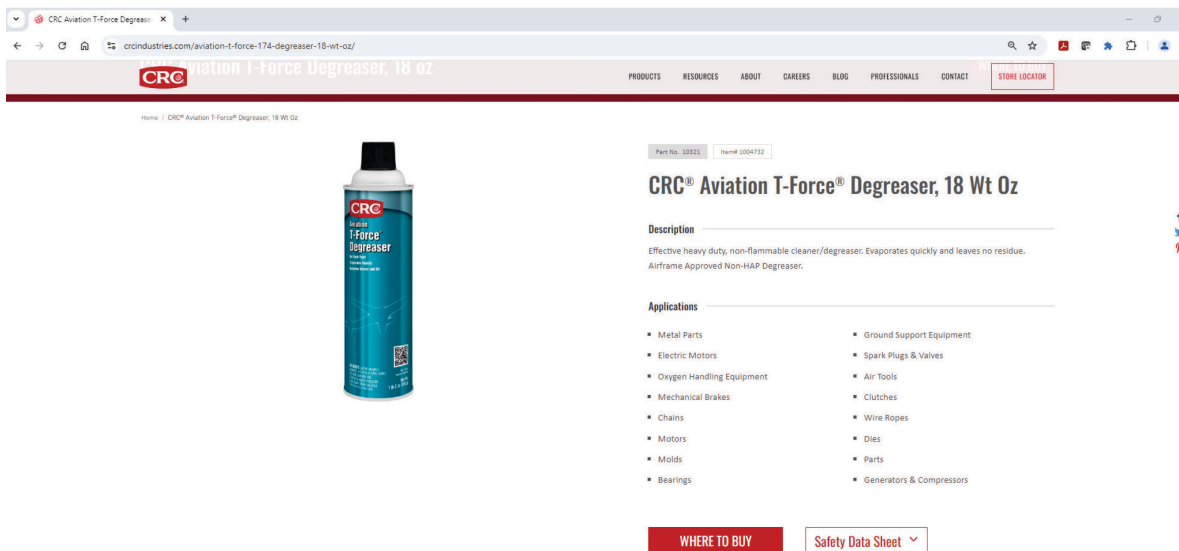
CRC Aviation T-Force Degrease ×  +

crcindustries.com/aviation-t-force-174-degreaser-18-wt-oz/

CRC Aviation T-Force Degreaser, 18 oz

PRODUCTS RESOURCES ABOUT CAREERS BLOG PROFESSIONALS CONTACT STORE LOCATOR

Home | CRC® Aviation T-Force® Degreaser, 18 Wt Oz

CRC
Aviation
T-Force
Degreaser

Part No. 10321 Item# 1004732

CRC® Aviation T-Force® Degreaser, 18 Wt Oz

Description

Effective heavy duty, non-flammable cleaner/degreaser. Evaporates quickly and leaves no residue. Airframe Approved Non-HAP Degreaser.

Applications

- Metal Parts
- Electric Motors
- Oxygen Handling Equipment
- Mechanical Brakes
- Chains
- Motors
- Molds
- Bearings
- Ground Support Equipment
- Spark Plugs & Valves
- Air Tools
- Clutches
- Wire Ropes
- Dies
- Parts
- Generators & Compressors

WHERE TO BUY

Safety Data Sheet